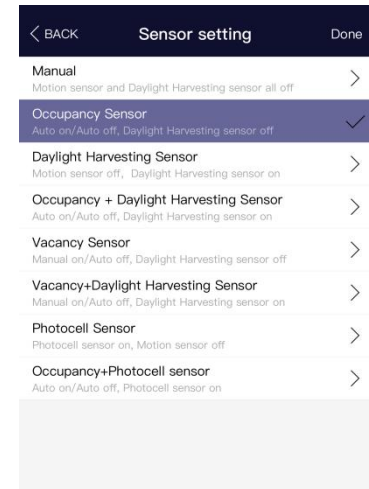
〈 BACK Sensor setting Done

Manual
Motion sensor and Daylight Harvesting sensor all off

Occupancy Sensor
Auto on/Auto off, Daylight Harvesting sensor off

Daylight Harvesting Sensor
Motion sensor off, Daylight Harvesting sensor on

Occupancy + Daylight Harvesting Sensor
Auto on/Auto off, Daylight Harvesting sensor on

Vacancy Sensor
Manual on/Auto off, Daylight Harvesting sensor off

Vacancy+Daylight Harvesting Sensor
Manual on/Auto off, Daylight Harvesting sensor on

Photocell Sensor
Photocell sensor on, Motion sensor off

Occupancy+Photocell sensor
Auto on/Auto off, Photocell sensor on